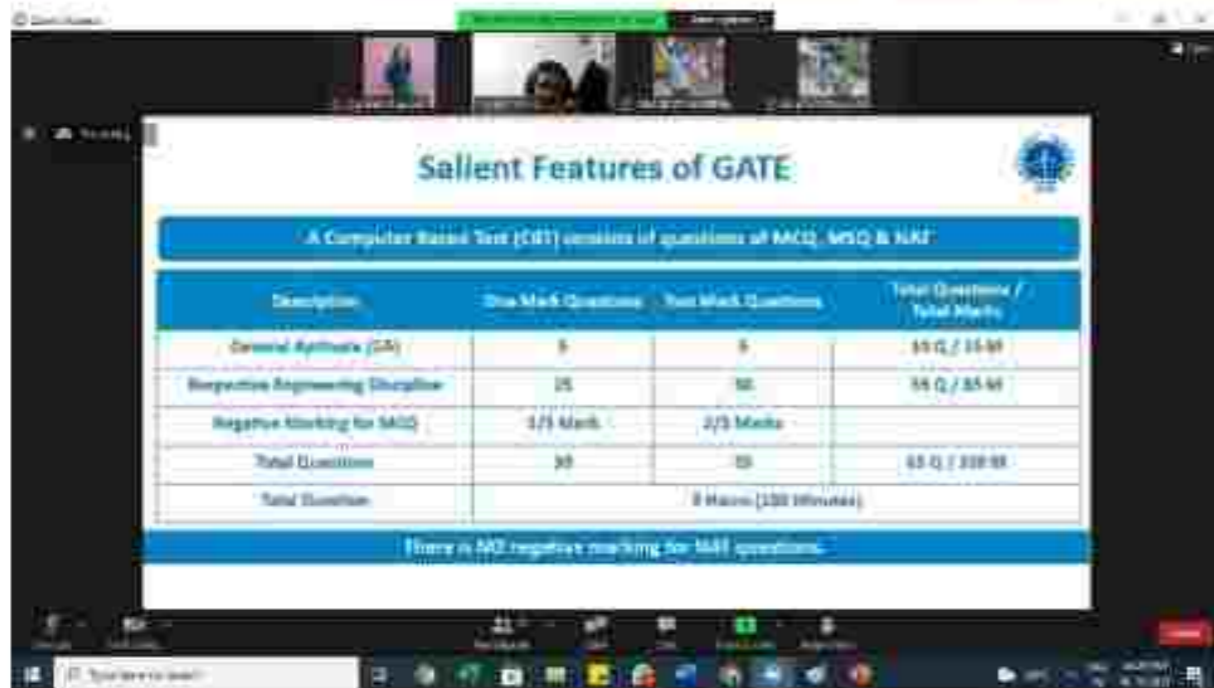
Salient Features of GATE

A Computer Based Test (CBT) consists of questions of MCQ, MSQ & NAT

| Description | One Mark Questions | Two Mark Questions | Total Questions / Total Marks |
|---|---|---|---|
| General Aptitude (GA) | 5 | 5 | 10 Q / 15 M |
| Respective Engineering Discipline | 25 | 30 | 55 Q / 85 M |
| Negative Marking for MCQ | 1/3 Mark | 2/3 Marks | |
| Total Questions | 30 | 35 | 65 Q / 100 M |
| Total Duration | 3 Hours (180 Minutes) | | |

There is NO negative marking for NAT questions.

Type here to search